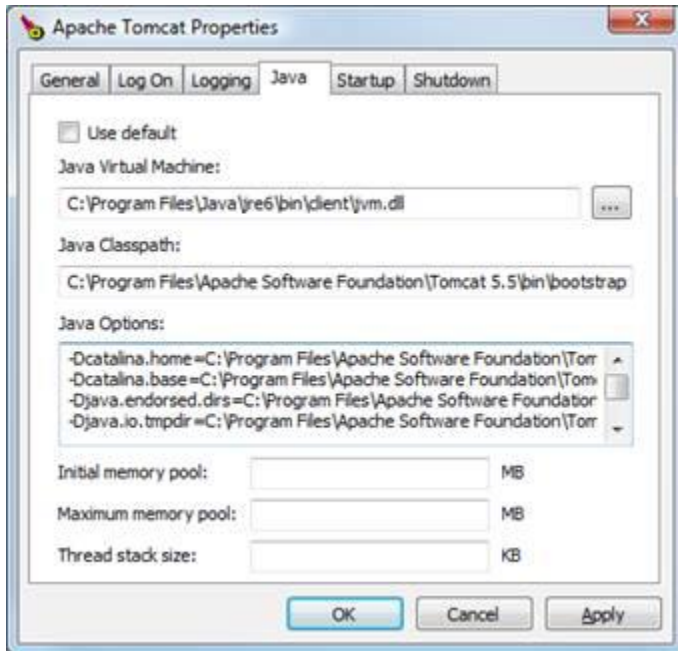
Apache Tomcat Properties

General | Log On | Logging | Java | Startup | Shutdown

Use default

Java Virtual Machine:

C:\Program Files\Java\jre6\bin\client\jvm.dll

...

Java Classpath:

C:\Program Files\Apache Software Foundation\Tomcat 5.5\bin\bootstrap

Java Options:

-Dcatalina.home=C:\Program Files\Apache Software Foundation\Tom
-Dcatalina.base=C:\Program Files\Apache Software Foundation\Tom
-Djava.endorsed.dirs=C:\Program Files\Apache Software Foundation
-Djava.io.tmpdir=C:\Program Files\Apache Software Foundation\Tom

Initial memory pool: MB

Maximum memory pool: MB

Thread stack size: KB

OK Cancel Apply